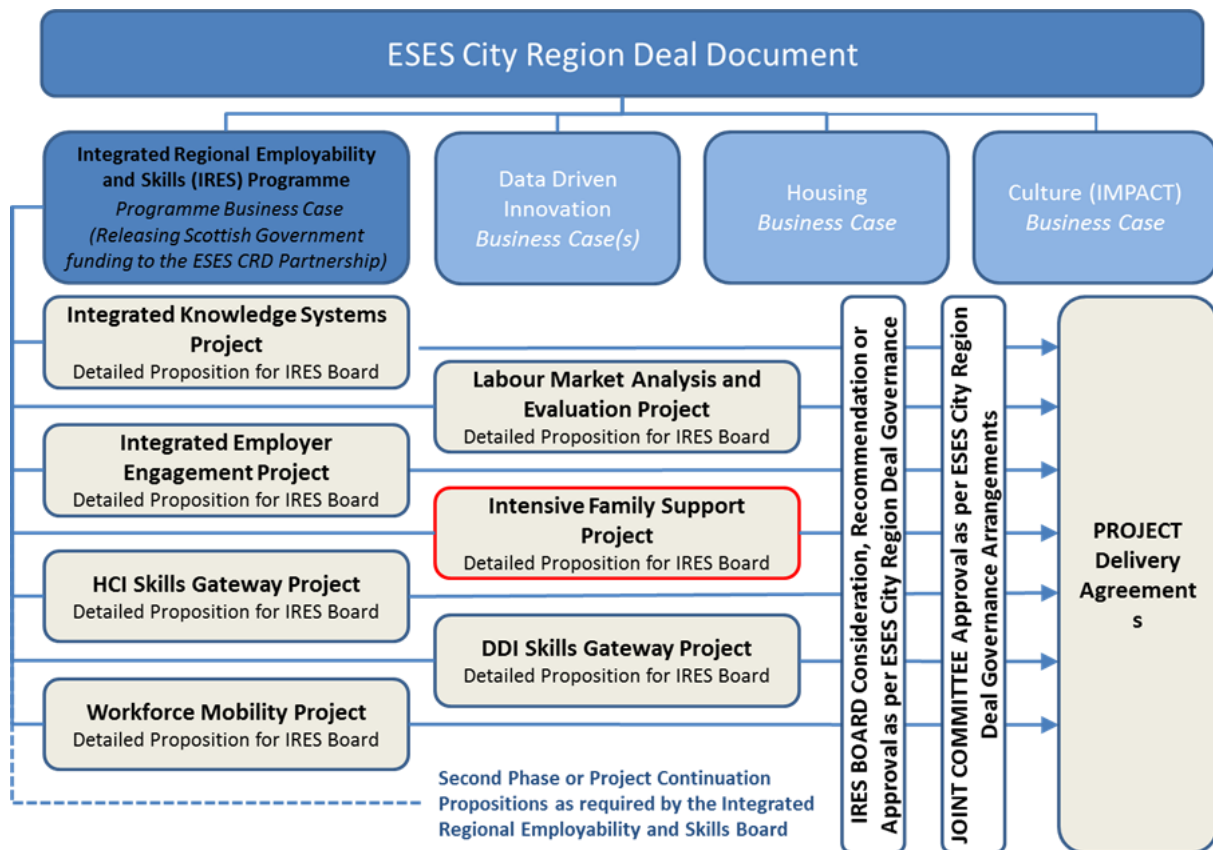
ESES City Region Deal Document

Integrated Regional Employability and Skills (IRES) Programme
Programme Business Case
(Releasing Scottish Government funding to the ESES CRD Partnership)

Data Driven Innovation
Business Case(s)

Housing
Business Case

Culture (IMPACT)
Business Case

Integrated Knowledge Systems Project
Detailed Proposition for IRES Board

Labour Market Analysis and Evaluation Project
Detailed Proposition for IRES Board

Integrated Employer Engagement Project
Detailed Proposition for IRES Board

Intensive Family Support Project
Detailed Proposition for IRES Board

HCI Skills Gateway Project
Detailed Proposition for IRES Board

DDI Skills Gateway Project
Detailed Proposition for IRES Board

Workforce Mobility Project
Detailed Proposition for IRES Board

Second Phase or Project Continuation Propositions as required by the Integrated Regional Employability and Skills Board

IRES BOARD Consideration, Recommendation or Approval as per ESES City Region Deal Governance

JOINT COMMITTEE Approval as per ESES City Region Deal Governance Arrangements

PROJECT Delivery Agreement s